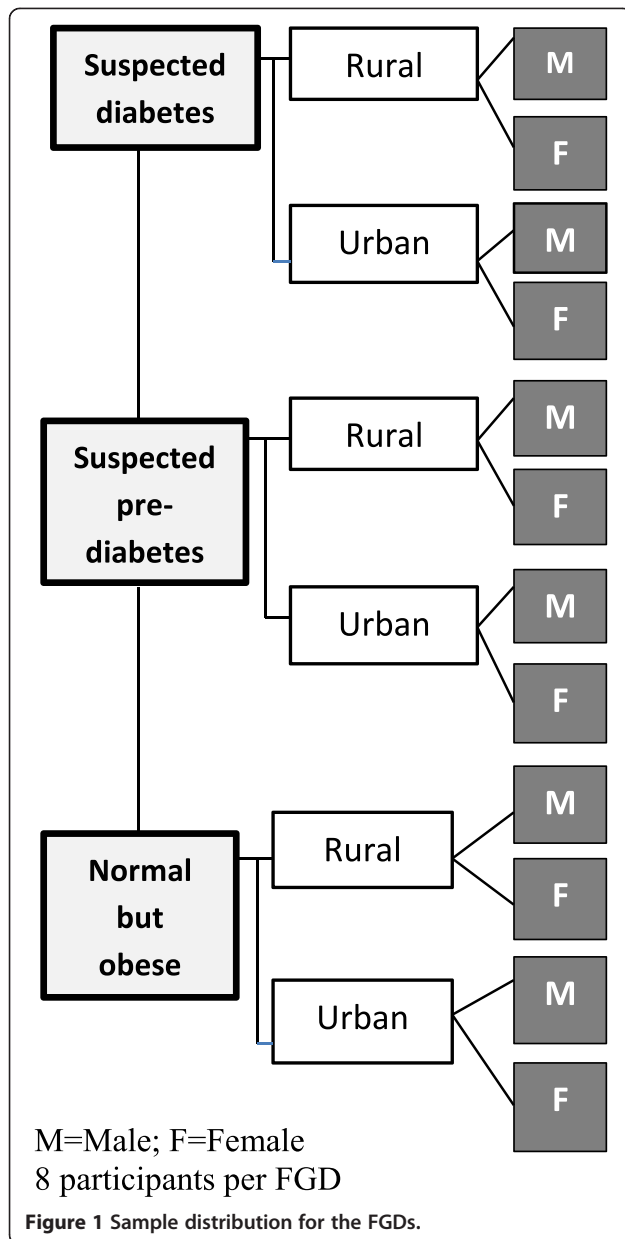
Suspected diabetes

Rural

M

F

Urban

M

F

Suspected pre-diabetes

Rural

M

F

Urban

M

F

Normal but obese

Rural

M

F

Urban

M

F

M=Male; F=Female
8 participants per FGD

Figure 1 Sample distribution for the FGDs.